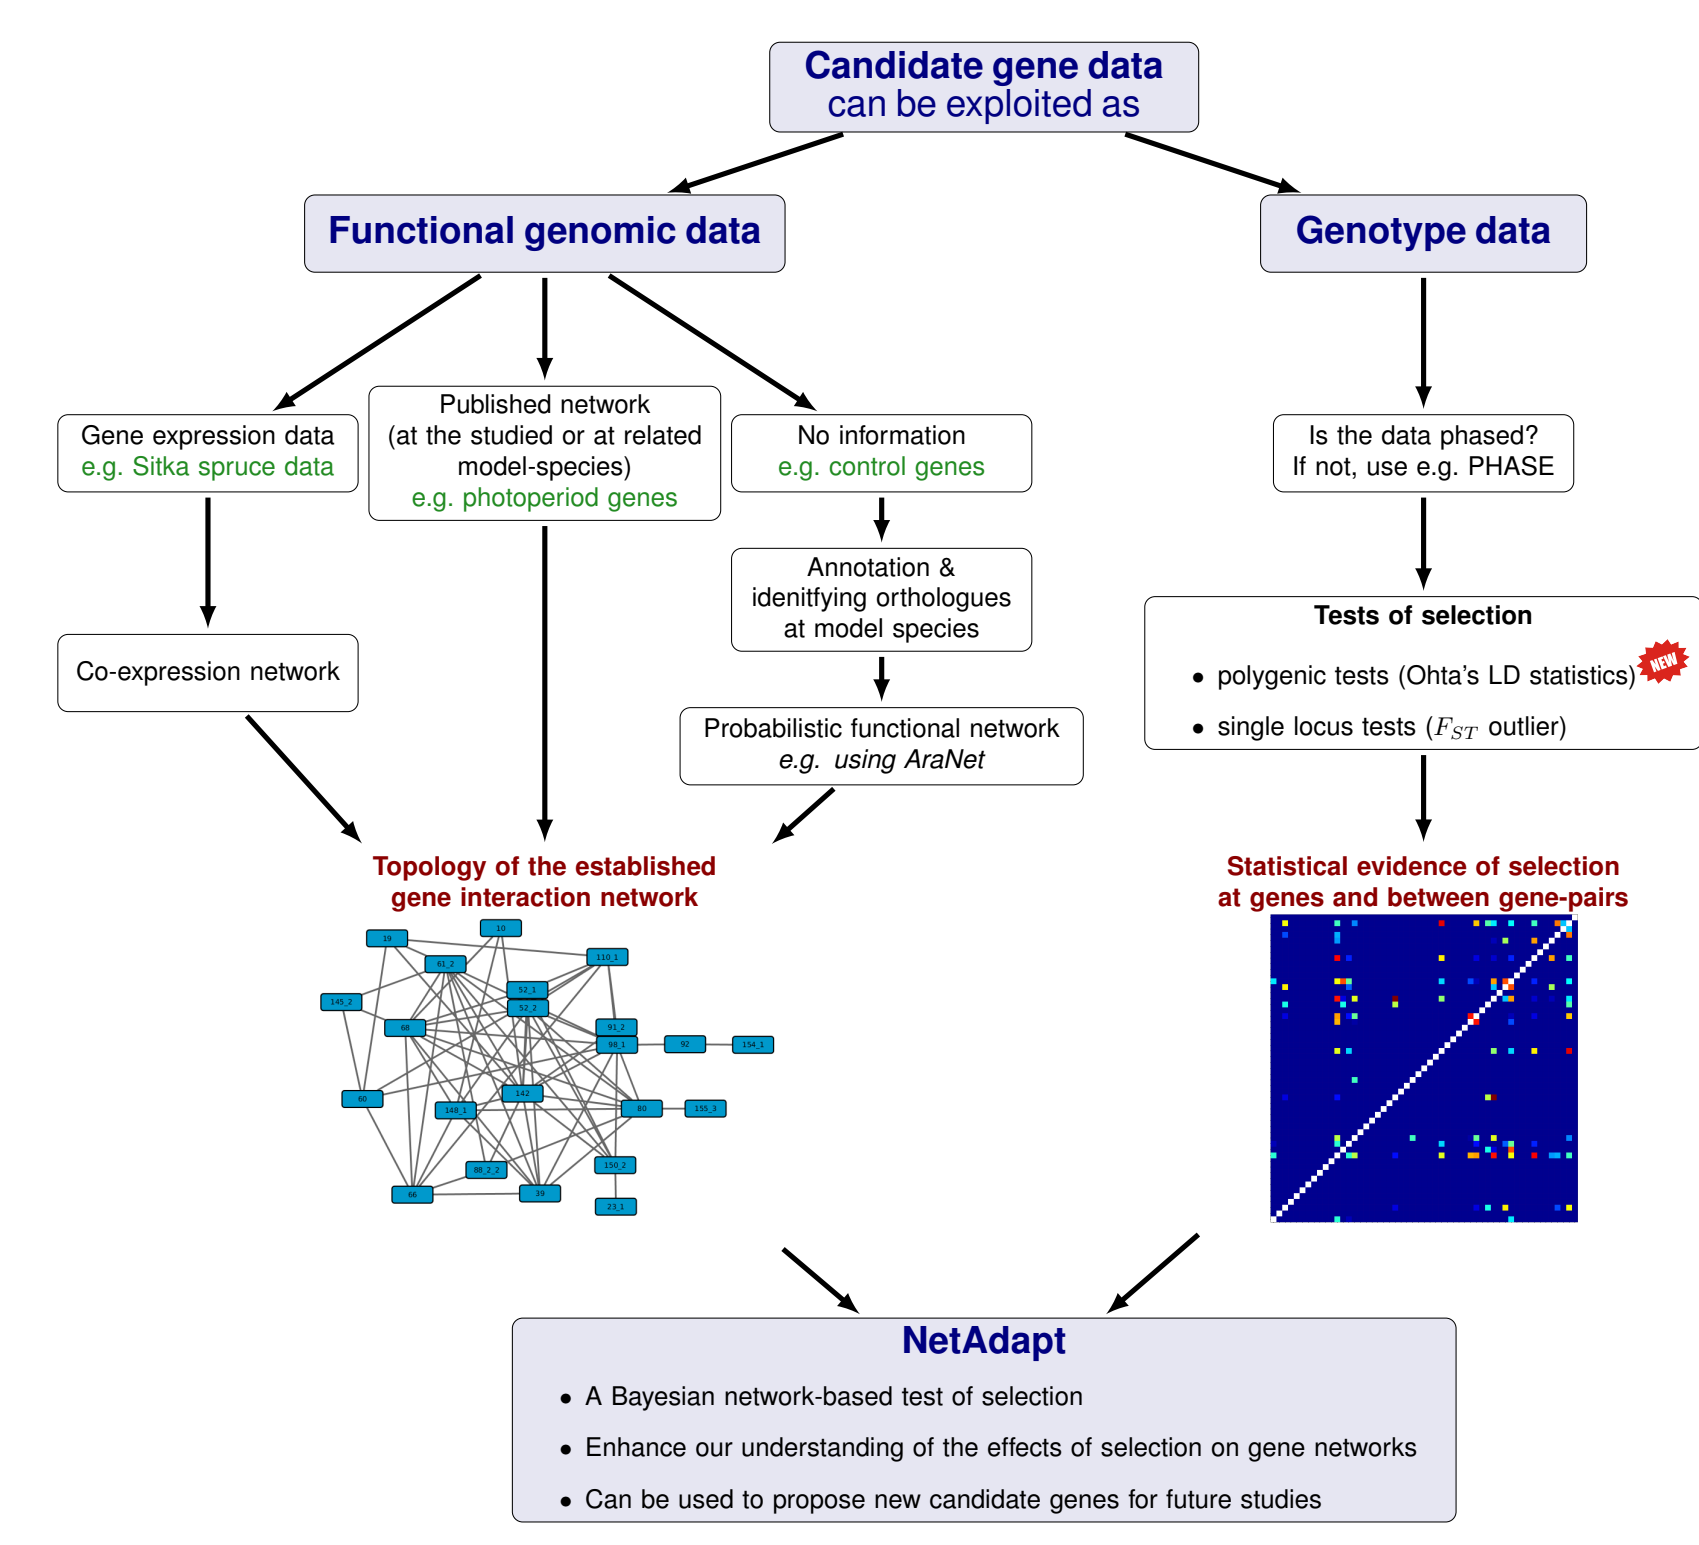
Candidate gene data
can be exploited as

Functional genomic data

Genotype data

Gene expression data
e.g. Sitka spruce data

Published network
(at the studied or at related model-species)
e.g. photoperiod genes

No information
e.g. control genes

Is the data phased?
If not, use e.g. PHASE

Annotation & idenitfying orthologues at model species

Tests of selection

• polygenic tests (Ohta's LD statistics)

NEW

• single locus tests ($F_{ST}$ outlier)

Co-expression network

Probabilistic functional network
e.g. using AraNet

Topology of the established gene interaction network

Statistical evidence of selection at genes and between gene-pairs

10
19
110_1
61_2
52_1
145_2
52_2
68
91_2
98_1
92
154_1
60
142
148_1
80
155_3
150_2
88_2_2
66
39
23_1

NetAdapt

• A Bayesian network-based test of selection

• Enhance our understanding of the effects of selection on gene networks

• Can be used to propose new candidate genes for future studies